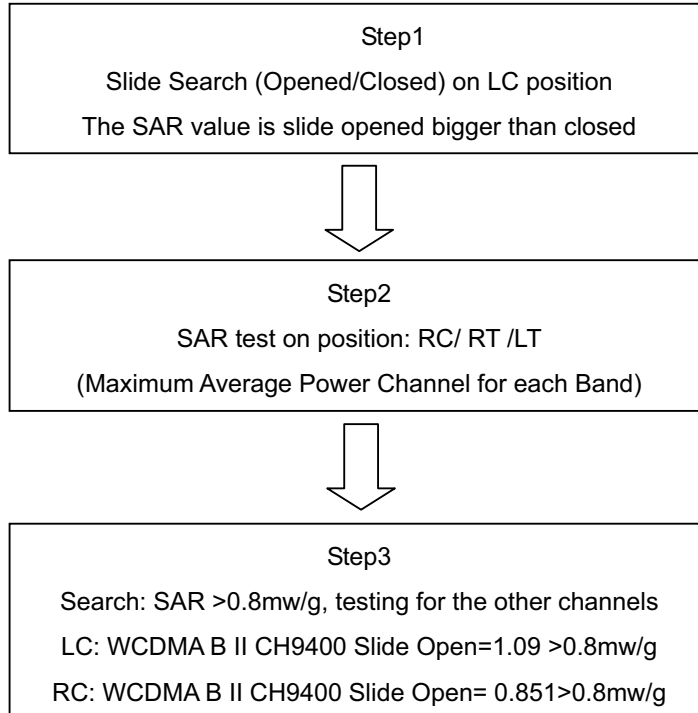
Step1

Slide Search (Opened/Closed) on LC position

The SAR value is slide opened bigger than closed

Step2

SAR test on position: RC/ RT /LT

(Maximum Average Power Channel for each Band)

Step3

Search: SAR >0.8mw/g, testing for the other channels

LC: WCDMA B II CH9400 Slide Open=1.09 >0.8mw/g

RC: WCDMA B II CH9400 Slide Open= 0.851>0.8mw/g